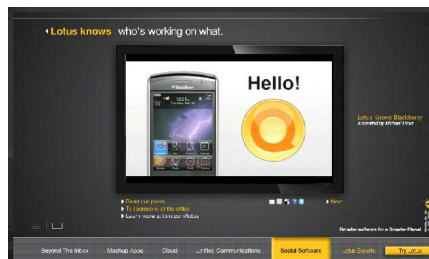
Lotus knows who's working on what.

Hello!

BlackBerry

12:00

Lotus knows BlackBerry
a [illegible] by Michael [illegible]

Read our press
To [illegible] in the office
Learn more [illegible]

Next

Smarter software for a Smarter Planet

Beyond The Inbox | Mashup Apps | Cloud | Unified Communications | Social Software | Lotus Experts | Try Lotus